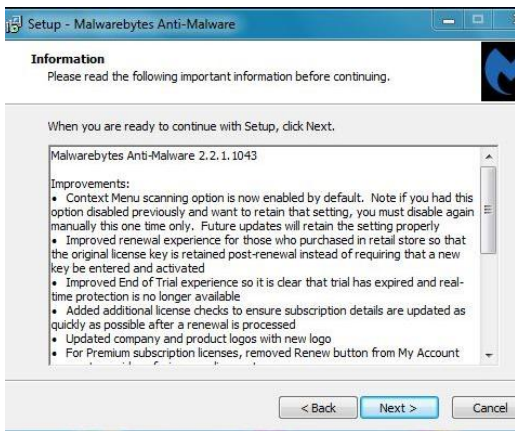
Setup - Malwarebytes Anti-Malware

Information
Please read the following important information before continuing.

When you are ready to continue with Setup, click Next.

Malwarebytes Anti-Malware 2.2.1.1043

Improvements:
• Context Menu scanning option is now enabled by default. Note if you had this option disabled previously and want to retain that setting, you must disable again manually this one time only. Future updates will retain the setting properly
• Improved renewal experience for those who purchased in retail store so that the original license key is retained post-renewal instead of requiring that a new key be entered and activated
• Improved End of Trial experience so it is clear that trial has expired and real-time protection is no longer available
• Added additional license checks to ensure subscription details are updated as quickly as possible after a renewal is processed
• Updated company and product logos with new logo
• For Premium subscription licenses, removed Renew button from My Account
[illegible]

< Back
Next >
Cancel